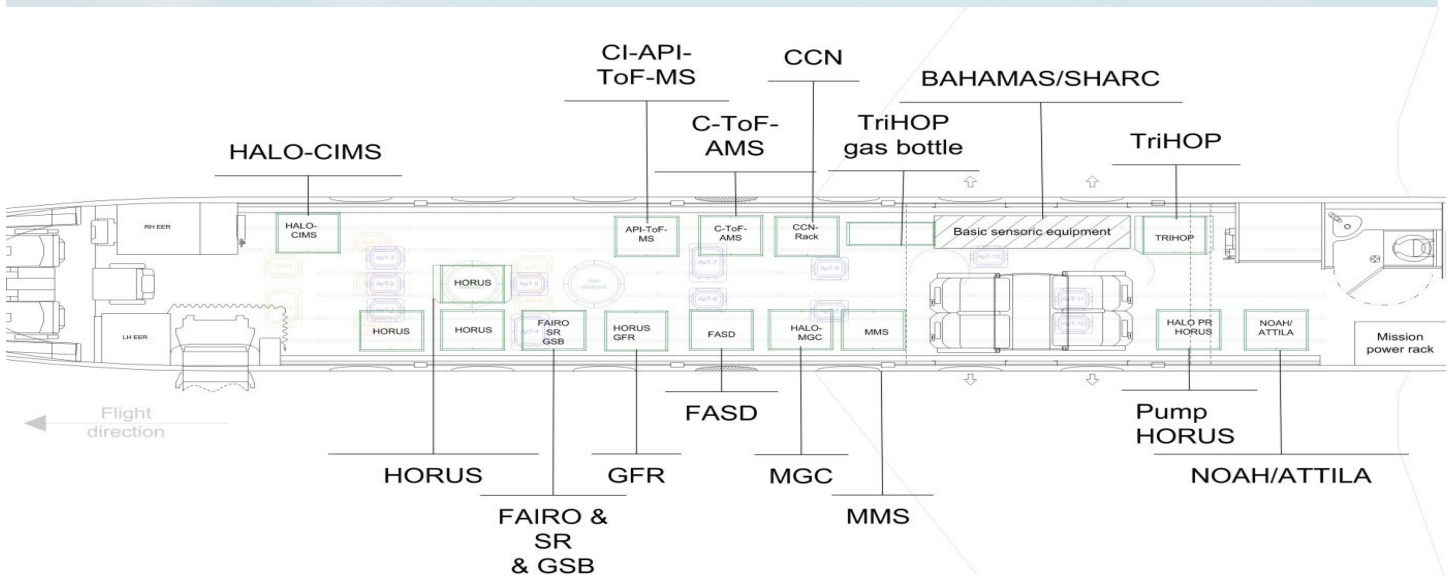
CI-API-ToF-MS

CCN

BAHAMAS/SHARC

C-ToF-AMS

TriHOP gas bottle

TriHOP

HALO-CIMS

RH EER

HALO-CIMS

API-ToF-MS

C-ToF-AMS

CCN-Rack

Basic sensoric equipment

TRIHOP

HORUS

HORUS

HORUS

FAIRO SR GSB

HORUS GFR

FASD

HALO-MGC

MMS

HALO PR HORUS

NOAH/ ATTILA

Mission power rack

LH EER

Flight direction

FASD

Pump HORUS

HORUS

GFR

MGC

NOAH/ATTILA

FAIRO & SR & GSB

MMS